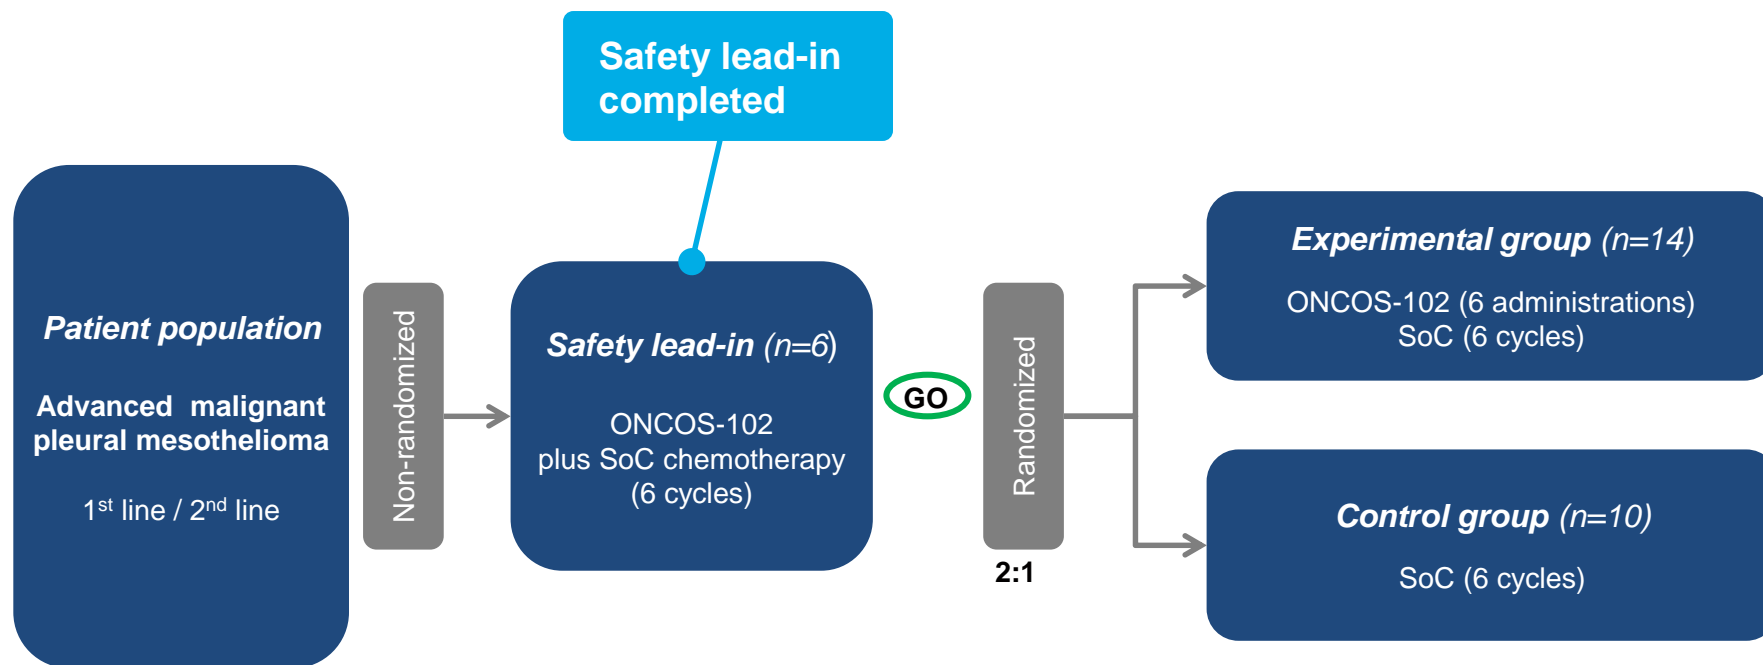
Safety lead-in completed

Patient population

Advanced malignant pleural mesothelioma

1$^{st}$ line / 2$^{nd}$ line

Non-randomized

Safety lead-in (n=6)

ONCOS-102 plus SoC chemotherapy (6 cycles)

GO

Randomized

2:1

Experimental group (n=14)

ONCOS-102 (6 administrations) SoC (6 cycles)

Control group (n=10)

SoC (6 cycles)